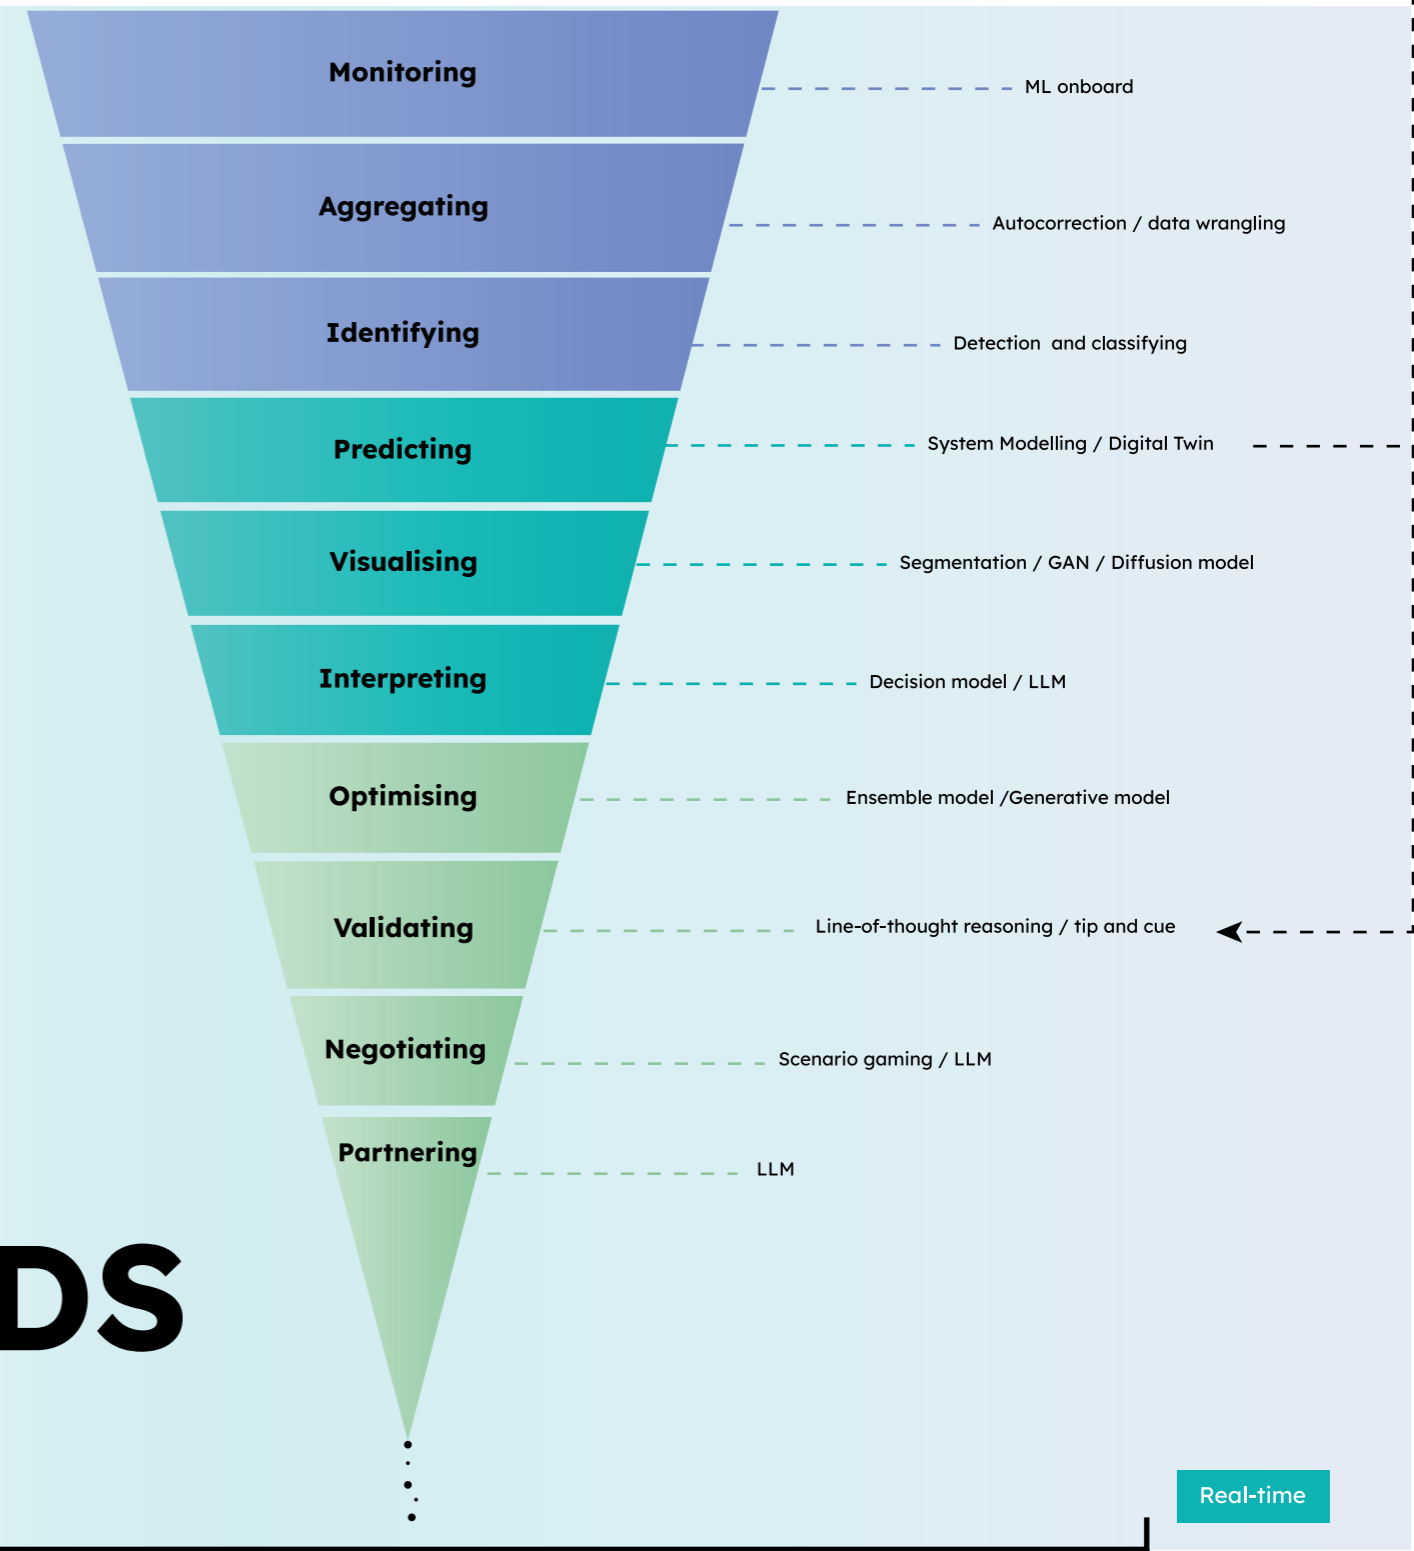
Monitoring

ML onboard

Aggregating

Autocorrection / data wrangling

Identifying

Detection and classifying

Predicting

System Modelling / Digital Twin

Visualising

Segmentation / GAN / Diffusion model

Interpreting

Decision model / LLM

Optimising

Ensemble model /Generative model

Validating

Line-of-thought reasoning / tip and cue

Negotiating

Scenario gaming / LLM

Partnering

LLM

DS

Real-time